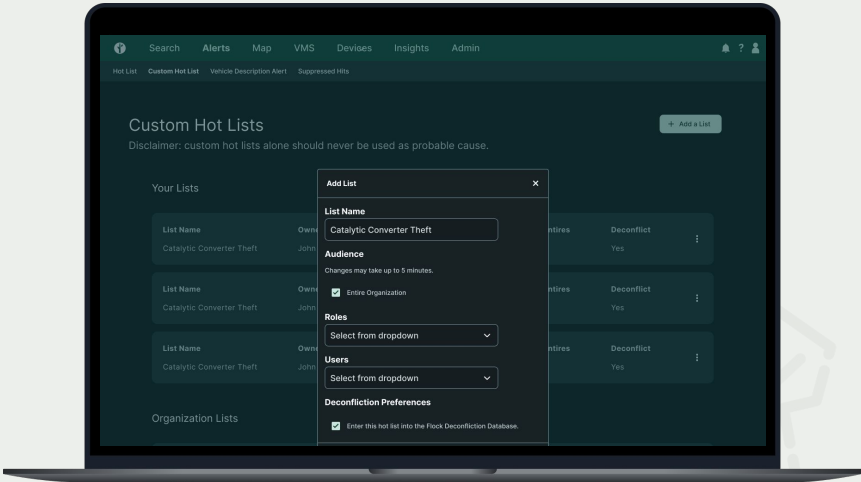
Search Alerts Map VMS Devises Insights Admin

Hot List Custom Hot List Vehicle Description Alert Suppressed Hits

Custom Hot Lists

Disclaimer: custom hot lists alone should never be used as probable cause.

+ Add a List

Your Lists

| List Name | Own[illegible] | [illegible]ntires | Deconflict |
|---|---|---|---|
| Catalytic Converter Theft | John | | Yes |

| List Name | Own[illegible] | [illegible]ntires | Deconflict |
|---|---|---|---|
| Catalytic Converter Theft | John | | Yes |

| List Name | Own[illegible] | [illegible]ntires | Deconflict |
|---|---|---|---|
| Catalytic Converter Theft | John | | Yes |

Organization Lists

Add List ×

List Name

Catalytic Converter Theft

Audience

Changes may take up to 5 minutes.

Entire Organization

Roles

Select from dropdown

Users

Select from dropdown

Deconfliction Preferences

Enter this hot list into the Flock Deconfliction Database.